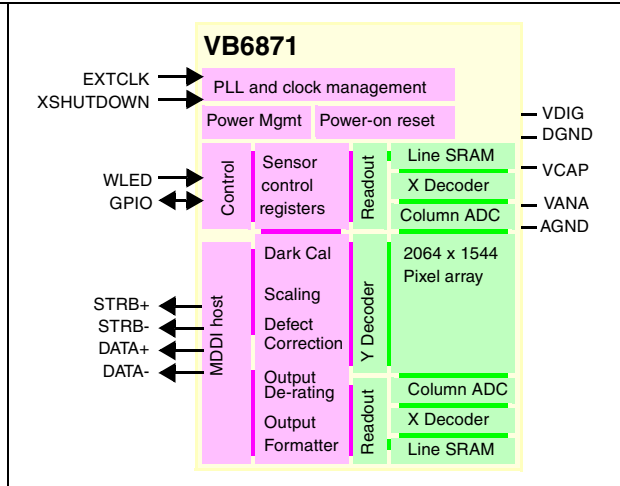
VB6871

EXTCLK
XSHUTDOWN

PLL and clock management

Power Mgmt
Power-on reset

VDIG
DGND

WLED
GPIO

Control

Sensor control registers

Readout

Line SRAM
X Decoder
Column ADC

VCAP
VANA
AGND

STRB+
STRB-
DATA+
DATA-

MDDI host

Dark Cal
Scaling
Defect Correction
Output De-rating
Output Formatter

Y Decoder

2064 x 1544
Pixel array

Readout

Column ADC
X Decoder
Line SRAM